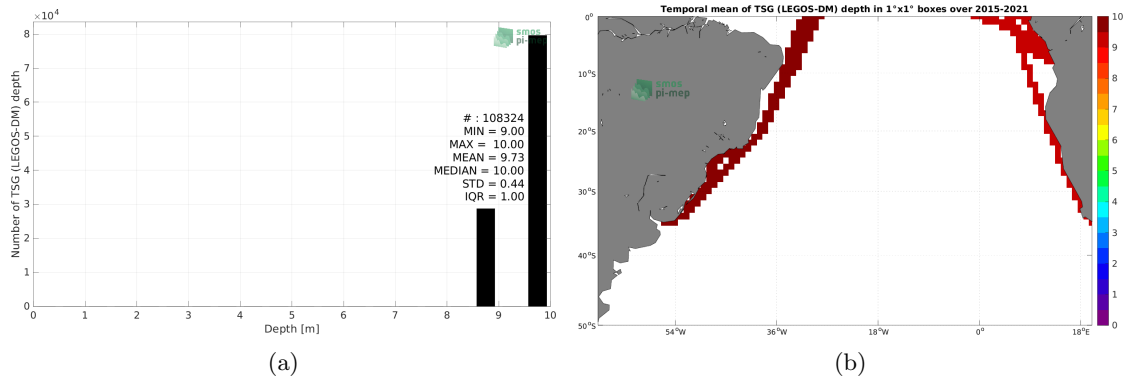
$\times 10^4$

smos pi-mep

Number of TSG (LEGOS-DM) depth

8
7
6
5
4
3
2
1
0

# : 108324
MIN = 9.00
MAX = 10.00
MEAN = 9.73
MEDIAN = 10.00
STD = 0.44
IQR = 1.00

0 1 2 3 4 5 6 7 8 9 10

Depth [m]

(a)

Temporal mean of TSG (LEGOS-DM) depth in 1°x1° boxes over 2015-2021

0°
10°S
20°S
30°S
40°S
50°S

smos pi-mep

54°W 36°W 18°W 0° 18°E

10
9
8
7
6
5
4
3
2
1
0

(b)